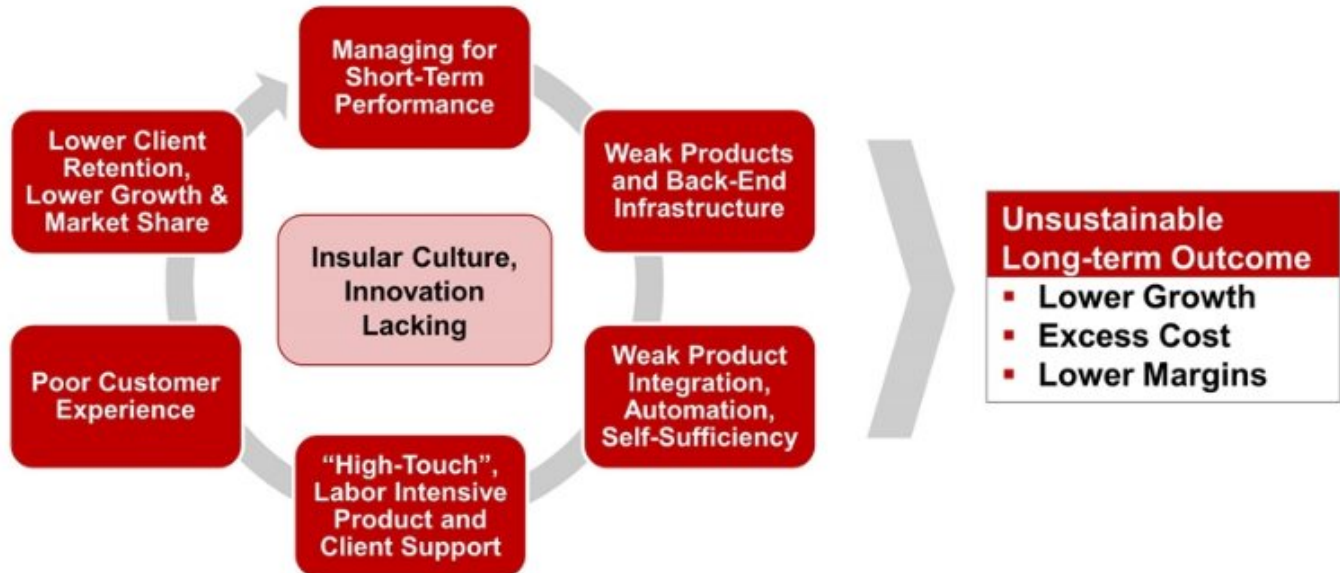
Managing for Short-Term Performance

Weak Products and Back-End Infrastructure

Weak Product Integration, Automation, Self-Sufficiency

"High-Touch", Labor Intensive Product and Client Support

Poor Customer Experience

Lower Client Retention, Lower Growth & Market Share

Insular Culture, Innovation Lacking

Unsustainable Long-term Outcome
- Lower Growth
- Excess Cost
- Lower Margins